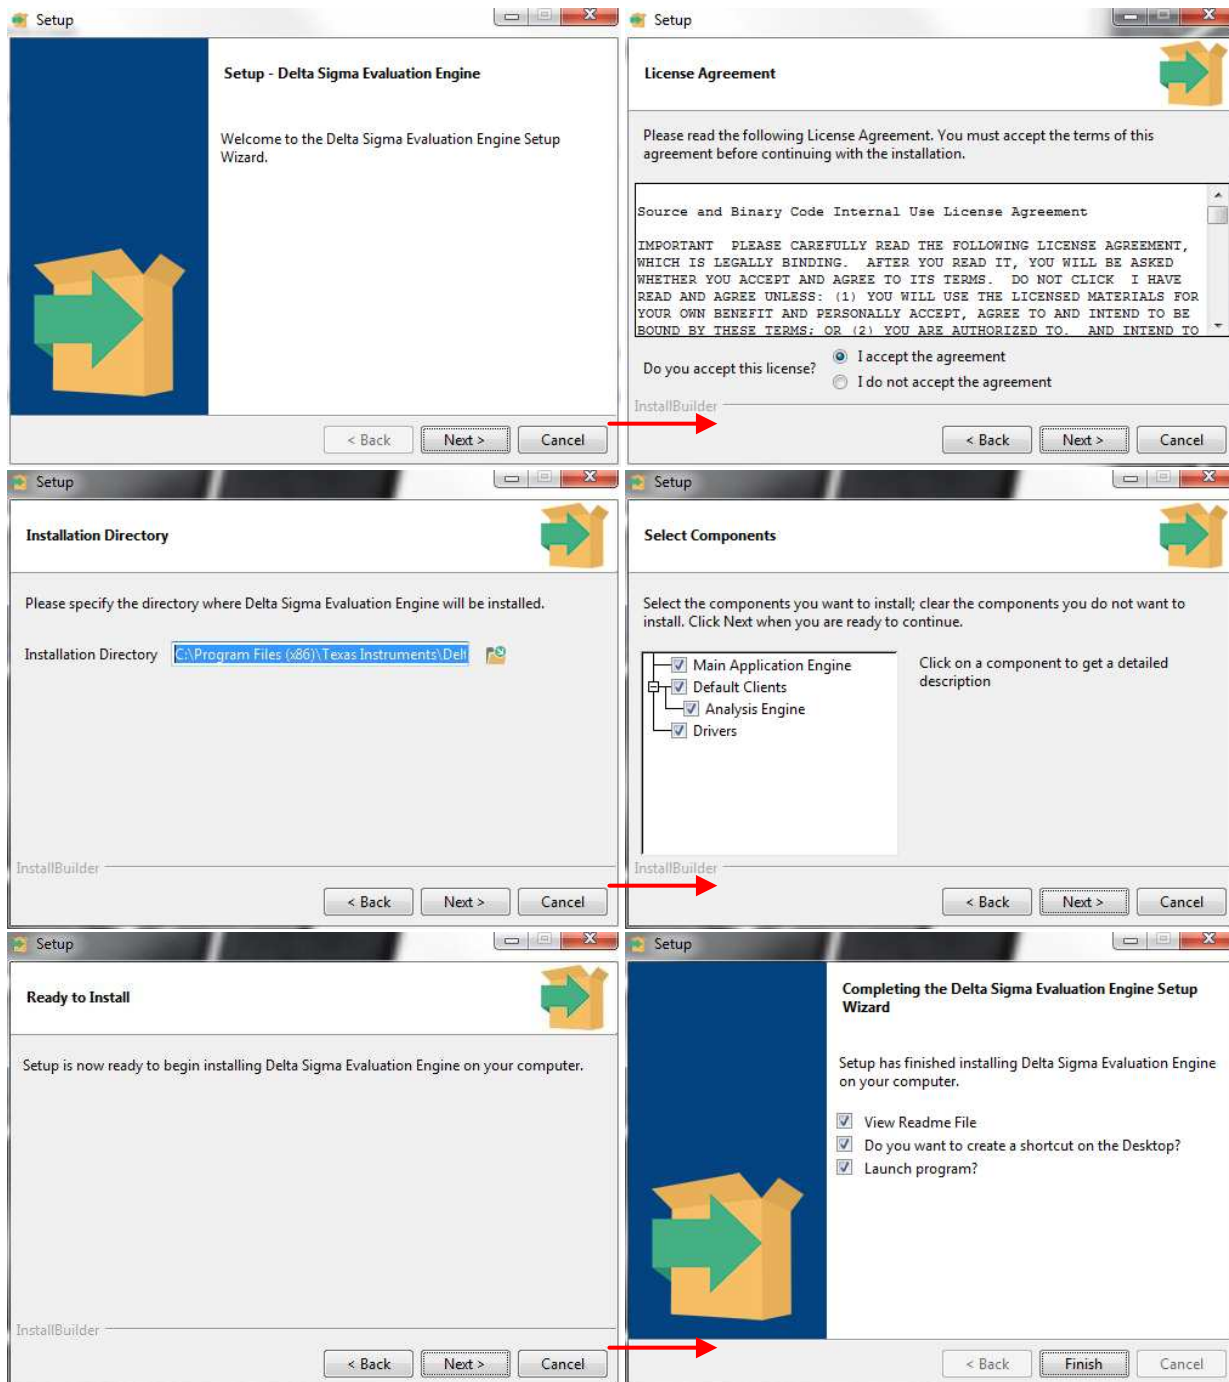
Setup

Setup - Delta Sigma Evaluation Engine

Welcome to the Delta Sigma Evaluation Engine Setup Wizard.

< Back Next > Cancel

Setup

License Agreement

Please read the following License Agreement. You must accept the terms of this agreement before continuing with the installation.

Source and Binary Code Internal Use License Agreement

IMPORTANT PLEASE CAREFULLY READ THE FOLLOWING LICENSE AGREEMENT, WHICH IS LEGALLY BINDING. AFTER YOU READ IT, YOU WILL BE ASKED WHETHER YOU ACCEPT AND AGREE TO ITS TERMS. DO NOT CLICK I HAVE READ AND AGREE UNLESS: (1) YOU WILL USE THE LICENSED MATERIALS FOR YOUR OWN BENEFIT AND PERSONALLY ACCEPT, AGREE TO AND INTEND TO BE BOUND BY THESE TERMS; OR (2) YOU ARE AUTHORIZED TO, AND INTEND TO

Do you accept this license? I accept the agreement
I do not accept the agreement

InstallBuilder

< Back Next > Cancel

Setup

Installation Directory

Please specify the directory where Delta Sigma Evaluation Engine will be installed.

Installation Directory C:\Program Files (x86)\Texas Instruments\Delt

InstallBuilder

< Back Next > Cancel

Setup

Select Components

Select the components you want to install; clear the components you do not want to install. Click Next when you are ready to continue.

Main Application Engine
Default Clients
Analysis Engine
Drivers

Click on a component to get a detailed description

InstallBuilder

< Back Next > Cancel

Setup

Ready to Install

Setup is now ready to begin installing Delta Sigma Evaluation Engine on your computer.

InstallBuilder

< Back Next > Cancel

Setup

Completing the Delta Sigma Evaluation Engine Setup Wizard

Setup has finished installing Delta Sigma Evaluation Engine on your computer.

View Readme File
Do you want to create a shortcut on the Desktop?
Launch program?

< Back Finish Cancel